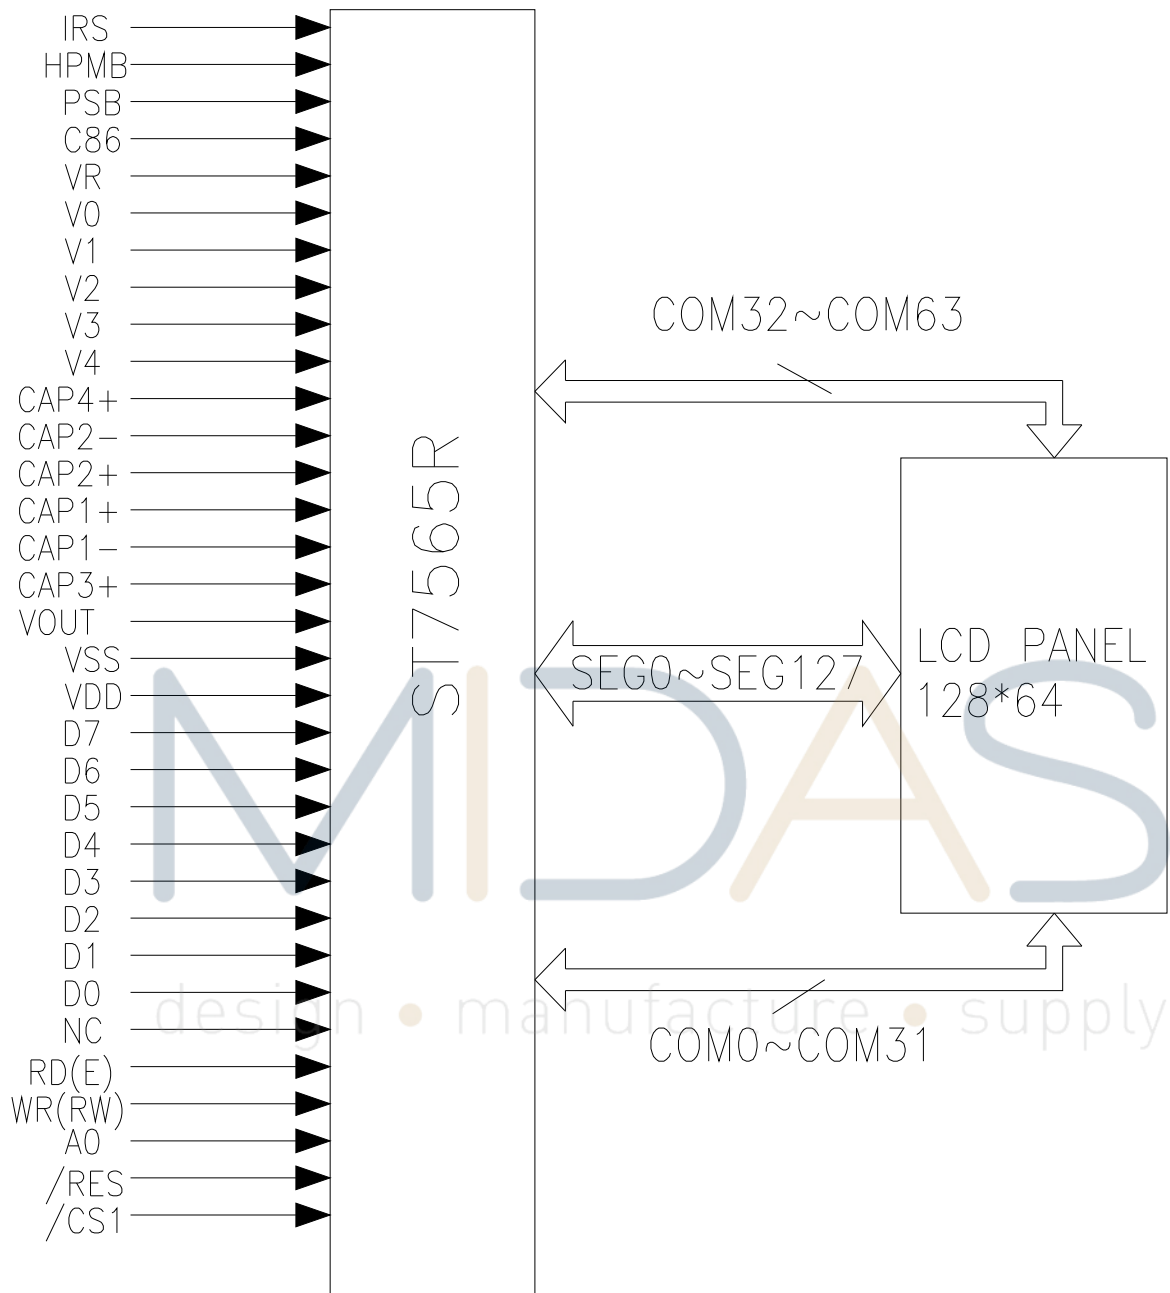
IRS
HPMB
PSB
C86
VR
V0
V1
V2
V3
V4
CAP4+
CAP2-
CAP2+
CAP1+
CAP1-
CAP3+
VOUT
VSS
VDD
D7
D6
D5
D4
D3
D2
D1
D0
NC
RD(E)
WR(RW)
A0
/RES
/CS1

ST7565R

COM32~COM63

SEG0~SEG127

LCD PANEL
128*64

COM0~COM31

MIDAS
design • manufacture • supply